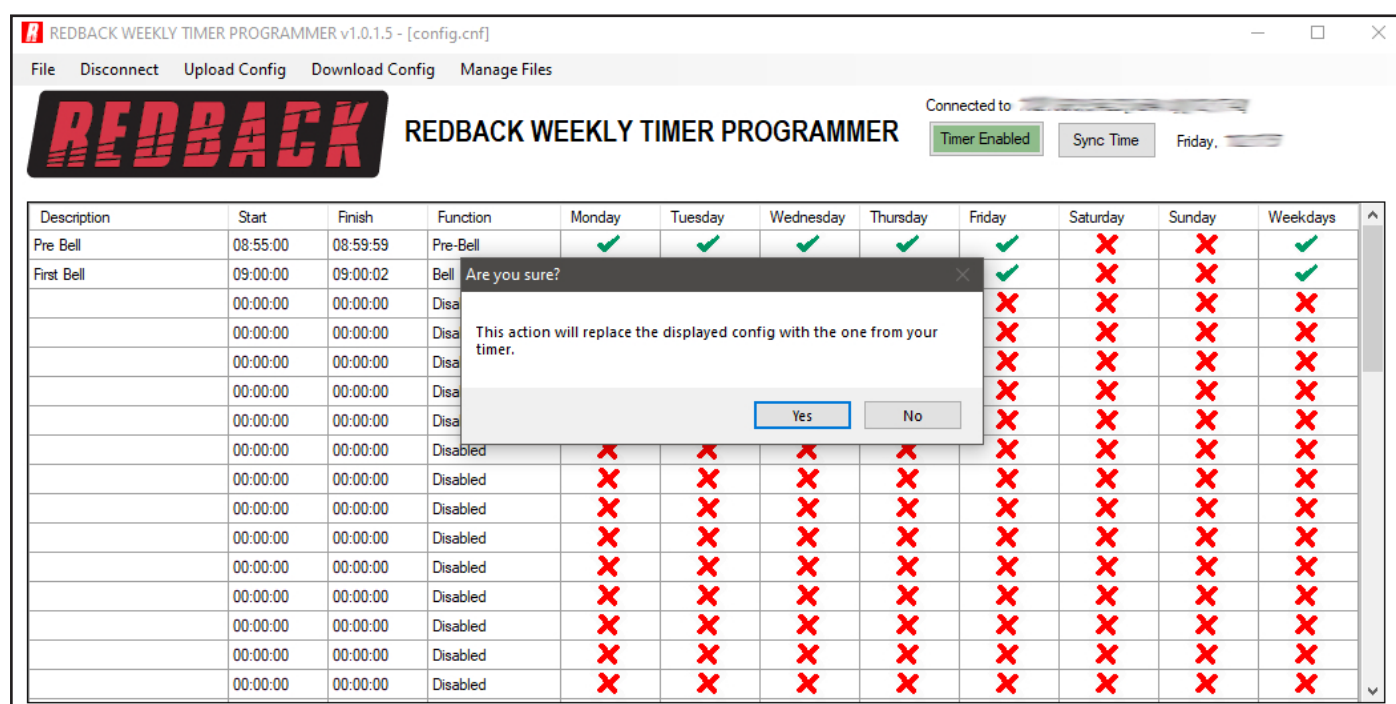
REDBACK WEEKLY TIMER PROGRAMMER v1.0.1.5 - [config.cnf]

File Disconnect Upload Config Download Config Manage Files

REDBACK

REDBACK WEEKLY TIMER PROGRAMMER

Connected to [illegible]

Timer Enabled Sync Time Friday, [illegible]

| Description | Start | Finish | Function | Monday | Tuesday | Wednesday | Thursday | Friday | Saturday | Sunday | Weekdays |
|---|---|---|---|---|---|---|---|---|---|---|---|
| Pre Bell | 08:55:00 | 08:59:59 | Pre-Bell | ✔ | ✔ | ✔ | ✔ | ✔ | ✘ | ✘ | ✔ |
| First Bell | 09:00:00 | 09:00:02 | Bell | | | | | ✔ | ✘ | ✘ | ✔ |
| | 00:00:00 | 00:00:00 | Disa | | | | | ✘ | ✘ | ✘ | ✘ |
| | 00:00:00 | 00:00:00 | Disa | | | | | ✘ | ✘ | ✘ | ✘ |
| | 00:00:00 | 00:00:00 | Disa | | | | | ✘ | ✘ | ✘ | ✘ |
| | 00:00:00 | 00:00:00 | Disa | | | | | ✘ | ✘ | ✘ | ✘ |
| | 00:00:00 | 00:00:00 | Disa | | | | | ✘ | ✘ | ✘ | ✘ |
| | 00:00:00 | 00:00:00 | Disabled | ✘ | ✘ | ✘ | ✘ | ✘ | ✘ | ✘ | ✘ |
| | 00:00:00 | 00:00:00 | Disabled | ✘ | ✘ | ✘ | ✘ | ✘ | ✘ | ✘ | ✘ |
| | 00:00:00 | 00:00:00 | Disabled | ✘ | ✘ | ✘ | ✘ | ✘ | ✘ | ✘ | ✘ |
| | 00:00:00 | 00:00:00 | Disabled | ✘ | ✘ | ✘ | ✘ | ✘ | ✘ | ✘ | ✘ |
| | 00:00:00 | 00:00:00 | Disabled | ✘ | ✘ | ✘ | ✘ | ✘ | ✘ | ✘ | ✘ |
| | 00:00:00 | 00:00:00 | Disabled | ✘ | ✘ | ✘ | ✘ | ✘ | ✘ | ✘ | ✘ |
| | 00:00:00 | 00:00:00 | Disabled | ✘ | ✘ | ✘ | ✘ | ✘ | ✘ | ✘ | ✘ |
| | 00:00:00 | 00:00:00 | Disabled | ✘ | ✘ | ✘ | ✘ | ✘ | ✘ | ✘ | ✘ |
| | 00:00:00 | 00:00:00 | Disabled | ✘ | ✘ | ✘ | ✘ | ✘ | ✘ | ✘ | ✘ |

Are you sure?

This action will replace the displayed config with the one from your timer.

Yes No